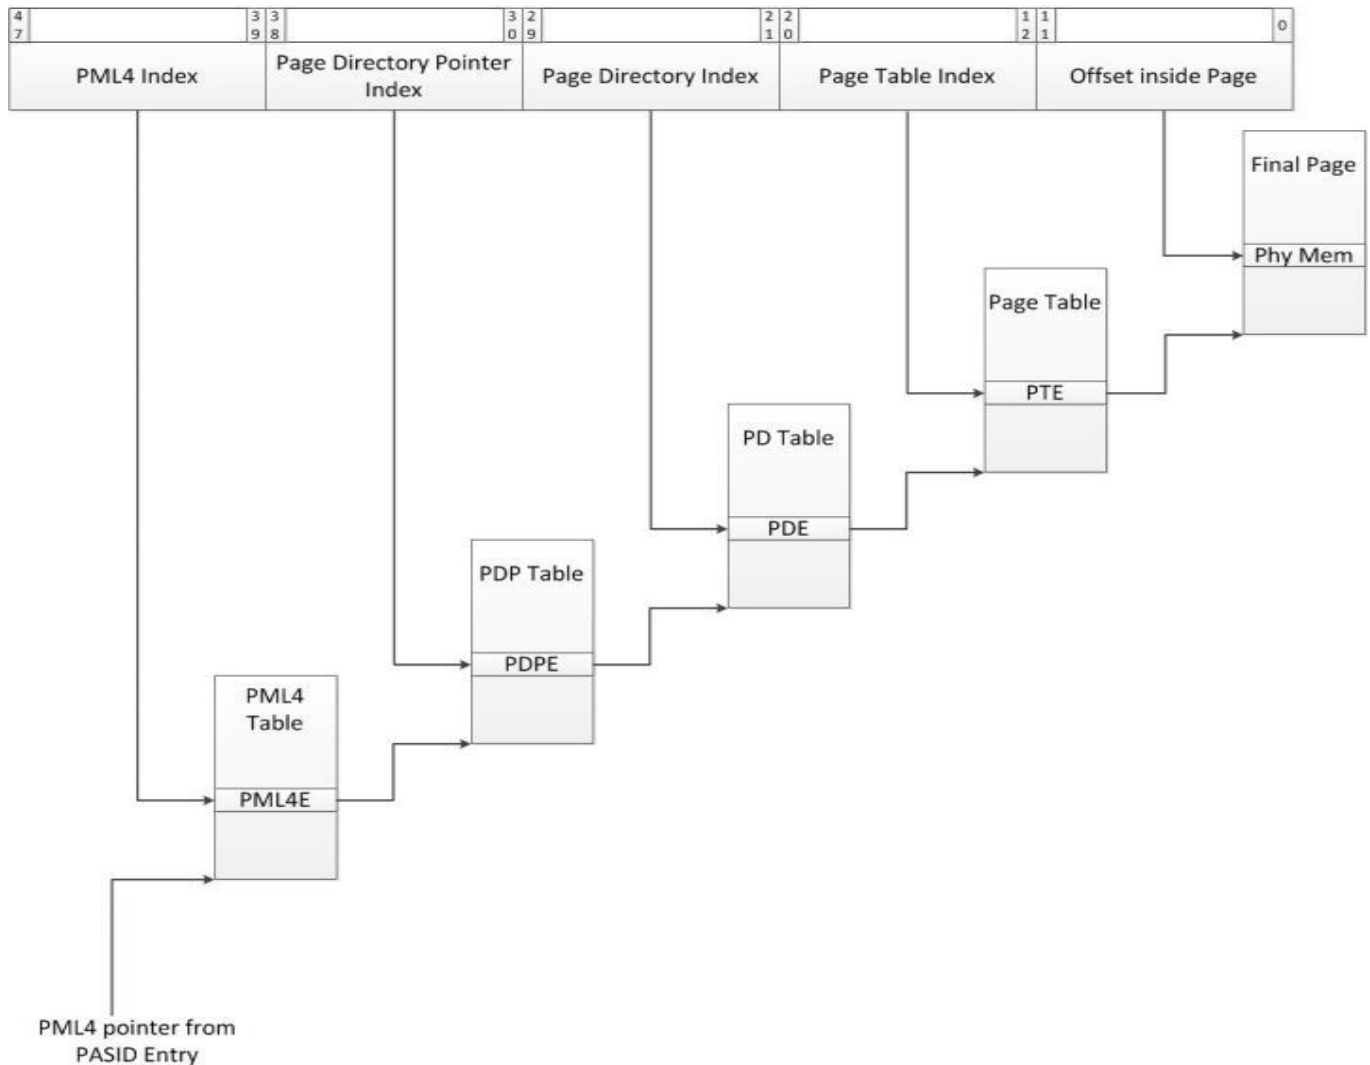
47 39 38 30 29 21 20 12 11 0

| PML4 Index | Page Directory Pointer Index | Page Directory Index | Page Table Index | Offset inside Page |
|---|---|---|---|---|

Final Page
Phy Mem

Page Table
PTE

PD Table
PDE

PDP Table
PDPE

PML4 Table
PML4E

PML4 pointer from PASID Entry